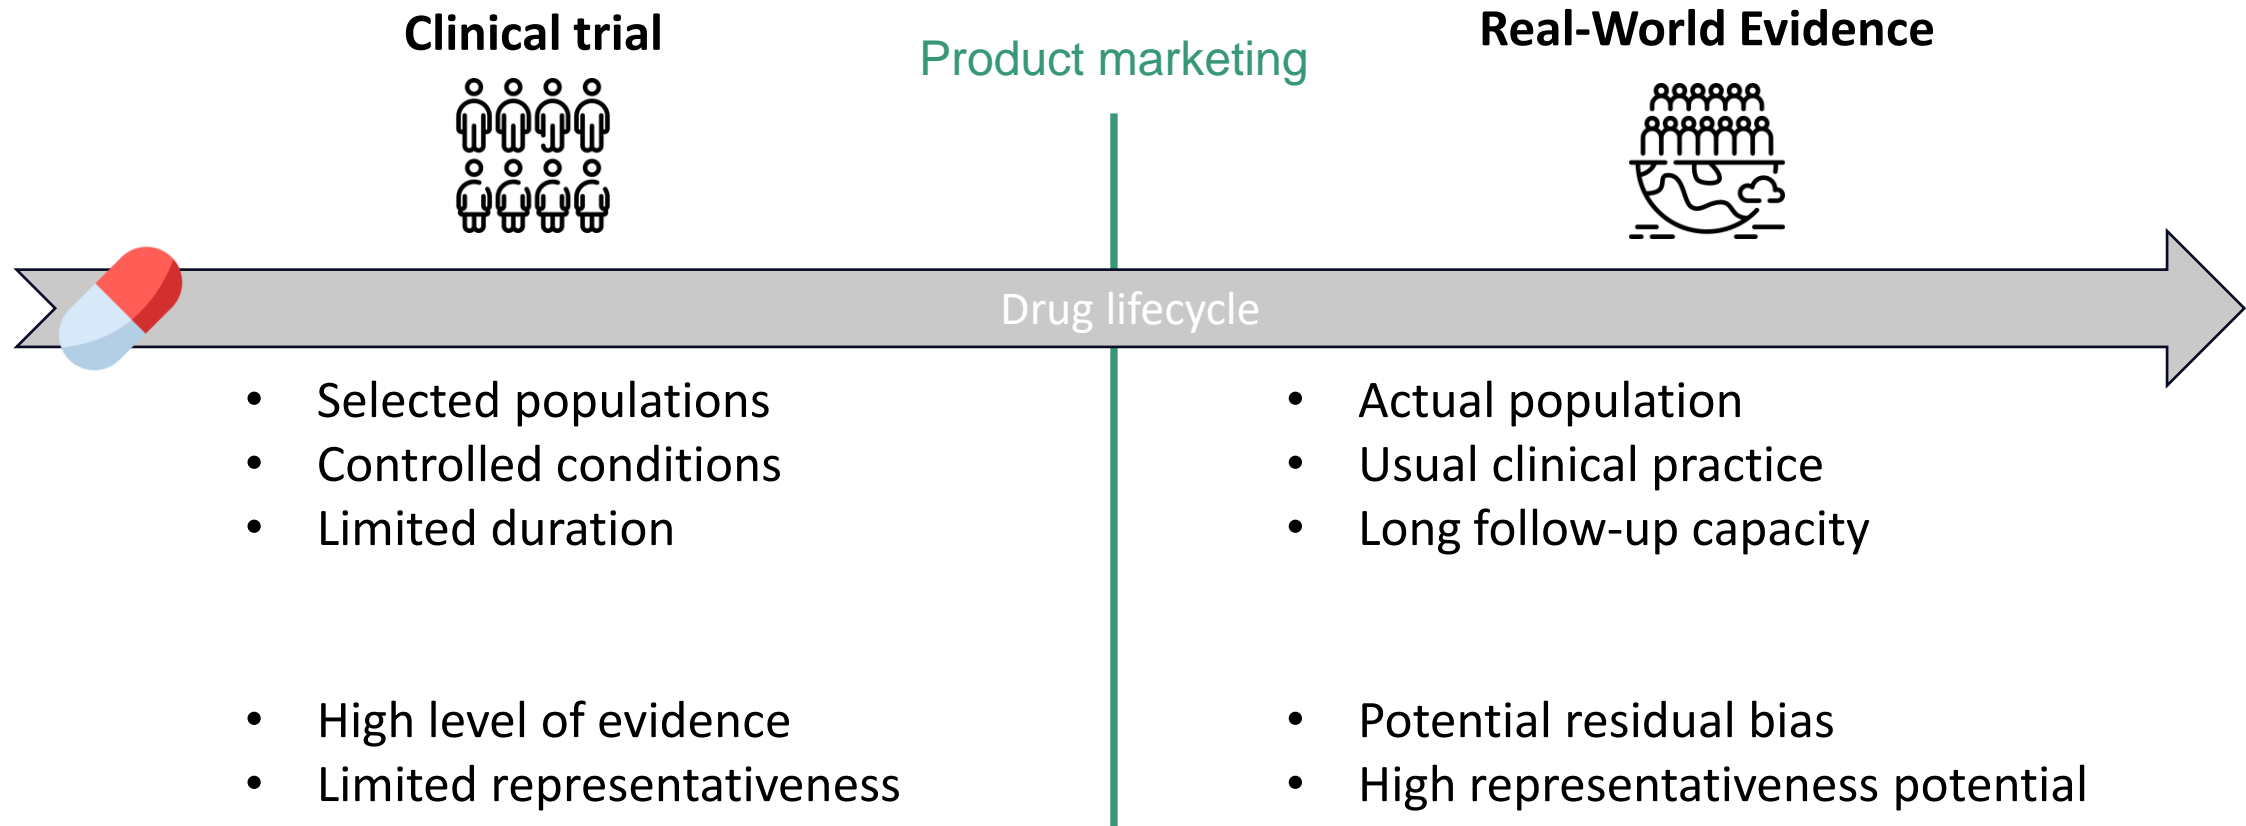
Clinical trial

Product marketing

Real-World Evidence

Drug lifecycle

- Selected populations
- Controlled conditions
- Limited duration

- High level of evidence
- Limited representativeness

- Actual population
- Usual clinical practice
- Long follow-up capacity

- Potential residual bias
- High representativeness potential